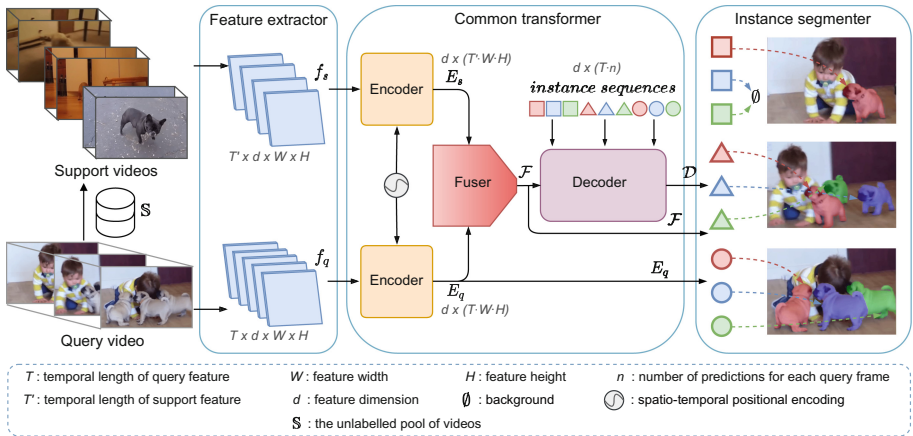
Feature extractor

Common transformer

Instance segmenter

$f_s$

Encoder

$d$ x $(T' \cdot W \cdot H)$

$E_s$

$d$ x $(T \cdot n)$

instance sequences

$\emptyset$

Support videos

$\mathbb{S}$

$T'$ x $d$ x $W$ x $H$

Fuser

$\mathcal{F}$

Decoder

$\mathcal{D}$

$\mathcal{F}$

$f_q$

Encoder

$E_q$

$E_q$

Query video

$T$ x $d$ x $W$ x $H$

$d$ x $(T \cdot W \cdot H)$

$T$ : temporal length of query feature

$W$ : feature width

$H$ : feature height

$n$ : number of predictions for each query frame

$T'$ : temporal length of support feature

$d$ : feature dimension

$\emptyset$ : background

: spatio-temporal positional encoding

$\mathbb{S}$ : the unlabelled pool of videos